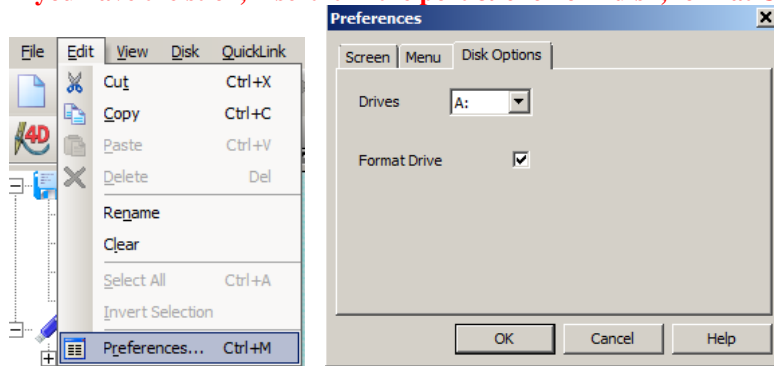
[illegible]

File Edit View Disk QuickLink

Cut Ctrl+X
Copy Ctrl+C
Paste Ctrl+V
Delete Del
Rename
Clear
Select All Ctrl+A
Invert Selection
Preferences... Ctrl+M

Preferences

Screen Menu Disk Options

Drives A:

Format Drive ☑

OK Cancel Help